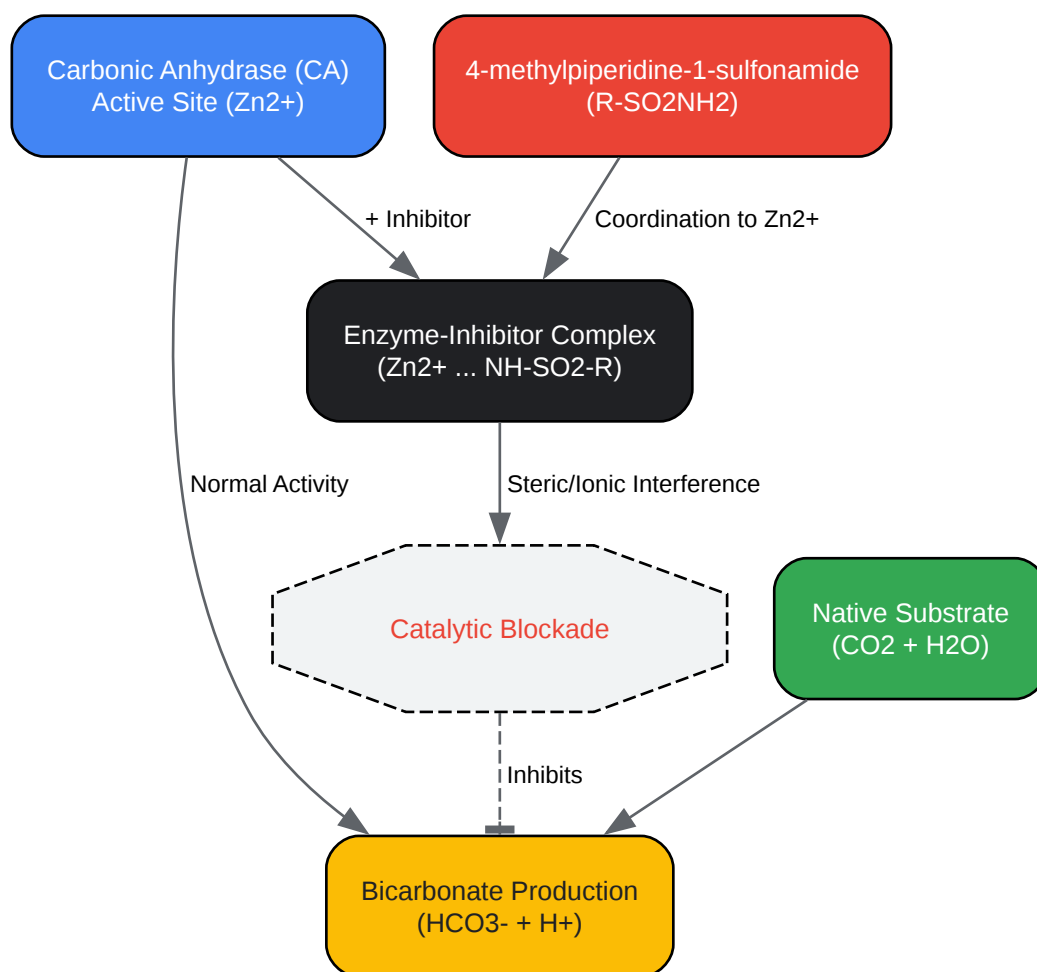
Carbonic Anhydrase (CA) Active Site (Zn2+)

4-methylpiperidine-1-sulfonamide (R-SO2NH2)

+ Inhibitor

Coordination to Zn2+

Enzyme-Inhibitor Complex (Zn2+ ... NH-SO2-R)

Normal Activity

Steric/Ionic Interference

Catalytic Blockade

Native Substrate (CO2 + H2O)

Inhibits

Bicarbonate Production (HCO3- + H+)